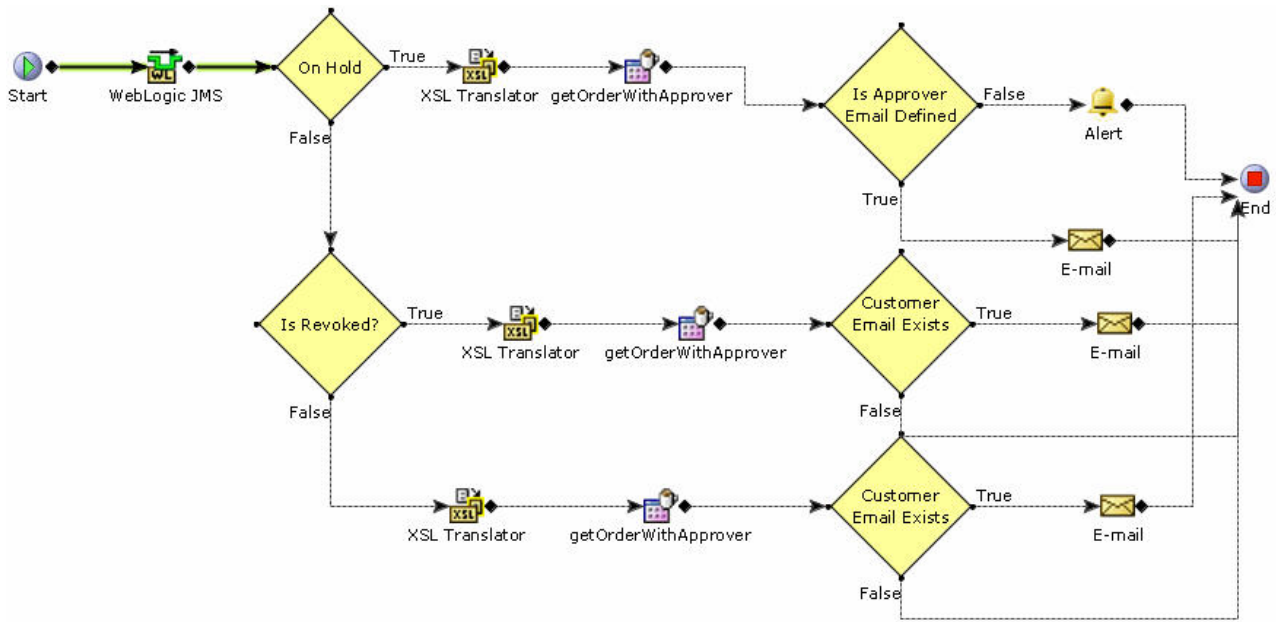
Start

WL

WebLogic JMS

On Hold

True

False

XSL

XSL Translator

getOrderWithApprover

Is Approver Email Defined

False

True

Alert

End

E-mail

Is Revoked?

True

False

XSL

XSL Translator

getOrderWithApprover

Customer Email Exists

True

False

E-mail

XSL

XSL Translator

getOrderWithApprover

Customer Email Exists

True

False

E-mail